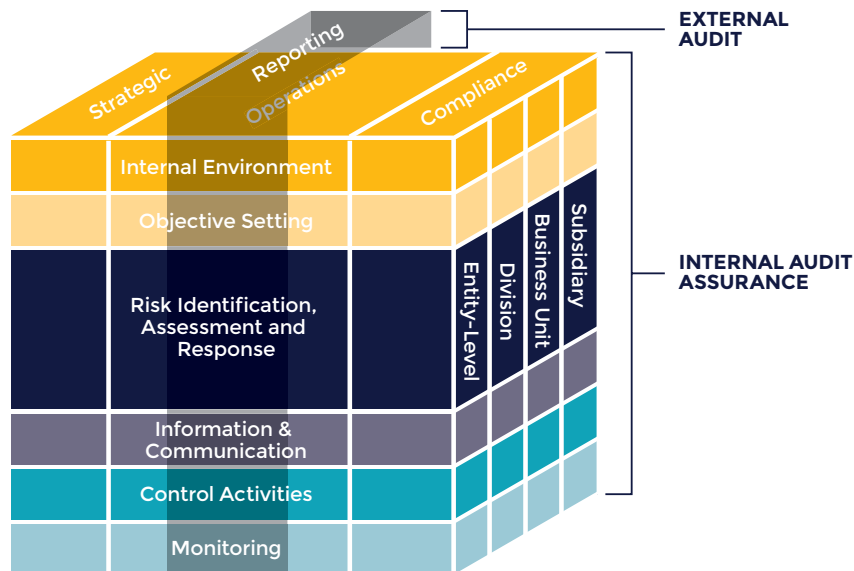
Strategic
Reporting
Operations
Compliance

EXTERNAL AUDIT

Internal Environment
Objective Setting
Risk Identification, Assessment and Response
Information & Communication
Control Activities
Monitoring

Entity-Level
Division
Business Unit
Subsidiary

INTERNAL AUDIT ASSURANCE